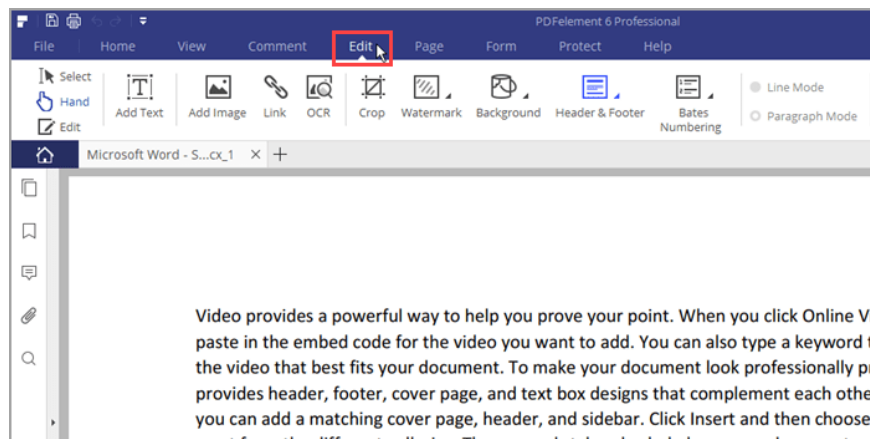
PDFelement 6 Professional

File Home View Comment Edit Page Form Protect Help

Select
Hand
Edit
Add Text
Add Image
Link
OCR
Crop
Watermark
Background
Header & Footer
Bates Numbering
Line Mode
Paragraph Mode

Microsoft Word - S...cx_1

Video provides a powerful way to help you prove your point. When you click Online V paste in the embed code for the video you want to add. You can also type a keyword the video that best fits your document. To make your document look professionally pr provides header, footer, cover page, and text box designs that complement each othe you can add a matching cover page, header, and sidebar. Click Insert and then choose